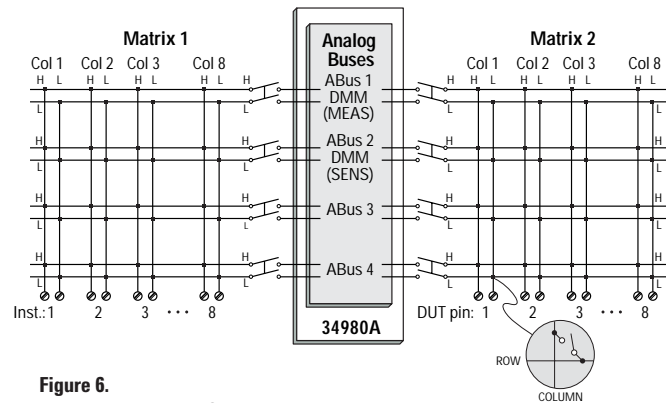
Matrix 1

Col 1 Col 2 Col 3 Col 8

H L H L H L H L

H
L
H
L
H
L
H
L
H
L
H
L
H
L
H
L

Inst.:1 2 3 · · · 8

Analog Buses

ABus 1 DMM (MEAS)

ABus 2 DMM (SENS)

ABus 3

ABus 4

34980A

Matrix 2

Col 1 Col 2 Col 3 Col 8

H L H L H L H L

H
L
H
L
H
L
H
L
H
L
H
L
H
L
H
L

DUT pin: 1 2 3 · · · 8

ROW

COLUMN

Figure 6.